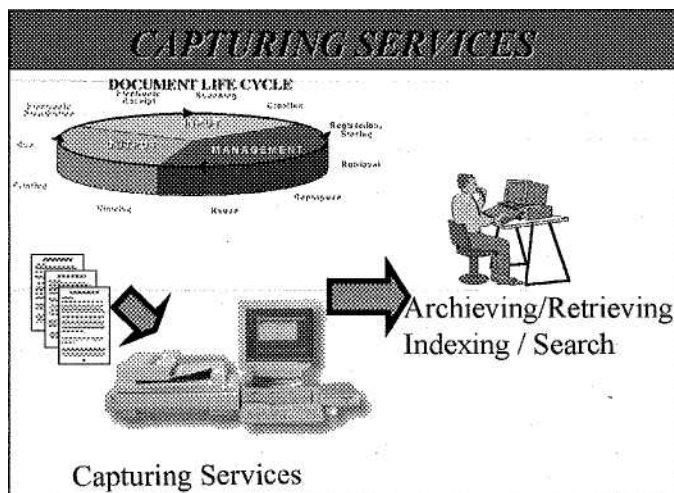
CAPTURING SERVICES

DOCUMENT LIFE CYCLE

Electronic Receipt

Scanning

Creation

Registration, Storing

Electronic Distribution

INPUT

OUTPUT

MANAGEMENT

Fax

Retrieval

Printing

Viewing

Reuse

Response

Archieving/Retrieving
Indexing / Search

Capturing Services